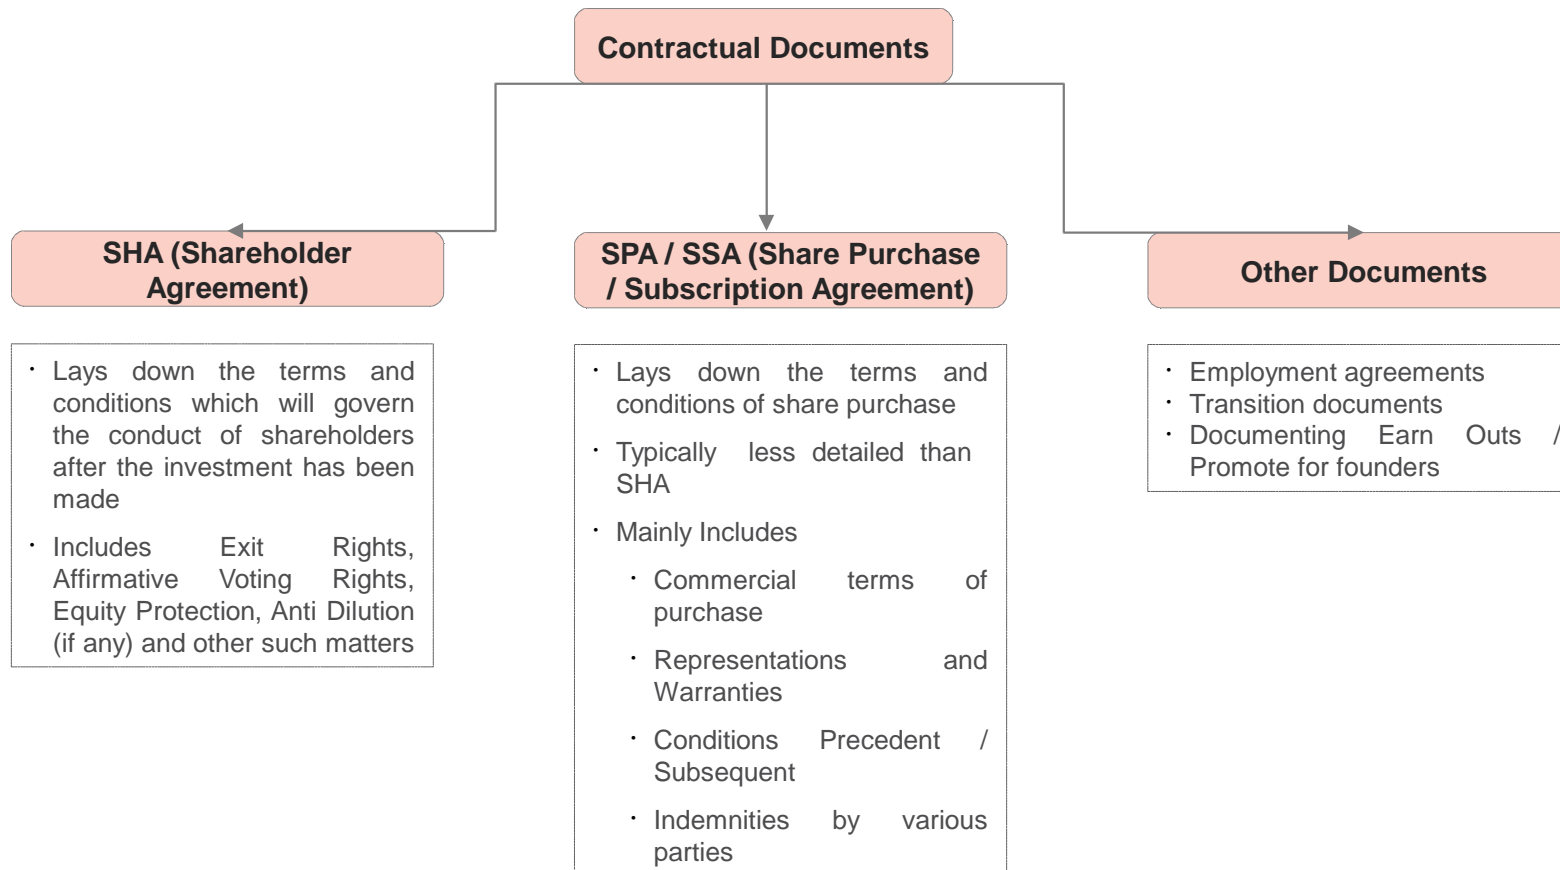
Contractual Documents

SHA (Shareholder Agreement)

SPA / SSA (Share Purchase / Subscription Agreement)

Other Documents

- Lays down the terms and conditions which will govern the conduct of shareholders after the investment has been made
- Includes Exit Rights, Affirmative Voting Rights, Equity Protection, Anti Dilution (if any) and other such matters

- Lays down the terms and conditions of share purchase
- Typically less detailed than SHA
- Mainly Includes
  - Commercial terms of purchase
  - Representations and Warranties
  - Conditions Precedent / Subsequent
  - Indemnities by various parties

- Employment agreements
- Transition documents
- Documenting Earn Outs / Promote for founders